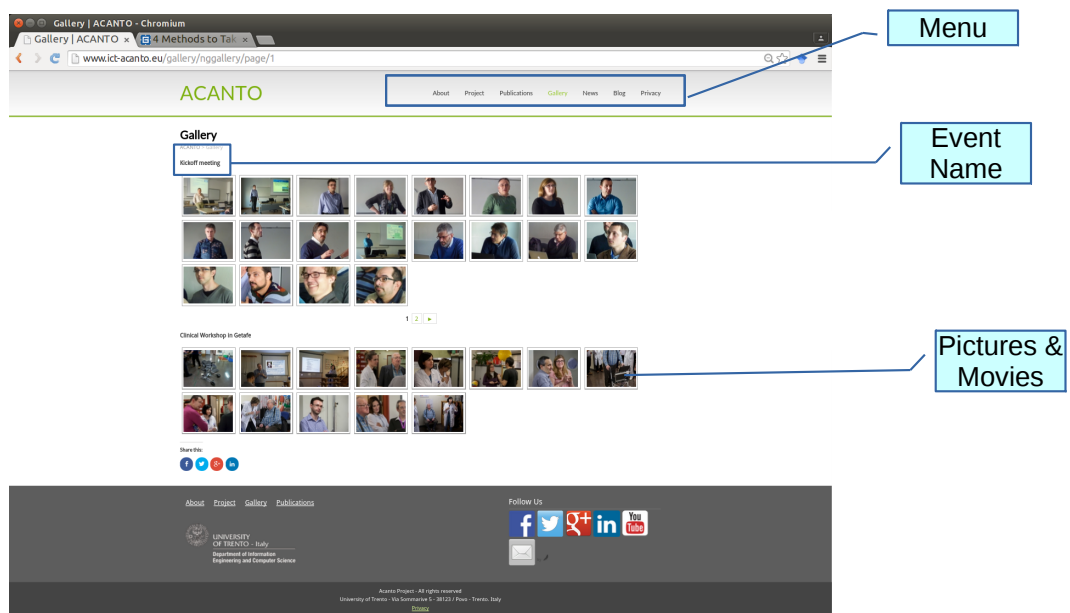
Gallery | ACANTO - Chromium

Gallery | ACANTO ×

4 Methods to Tak ×

www.ict-acanto.eu/gallery/nggallery/page/1

ACANTO

About Project Publications Gallery News Blog Privacy

Menu

Gallery

ACANTO › Gallery

Kickoff meeting

Event Name

1 2 ►

Clinical Workshop in Getafe

Pictures & Movies

Share this:

About Project Gallery Publications

UNIVERSITY OF TRENTO - Italy
Department of Information Engineering and Computer Science

Follow Us

You Tube

Acanto Project - All rights reserved
University of Trento - Via Sommarive 5 - 38123 / Povo - Trento, Italy
Privacy